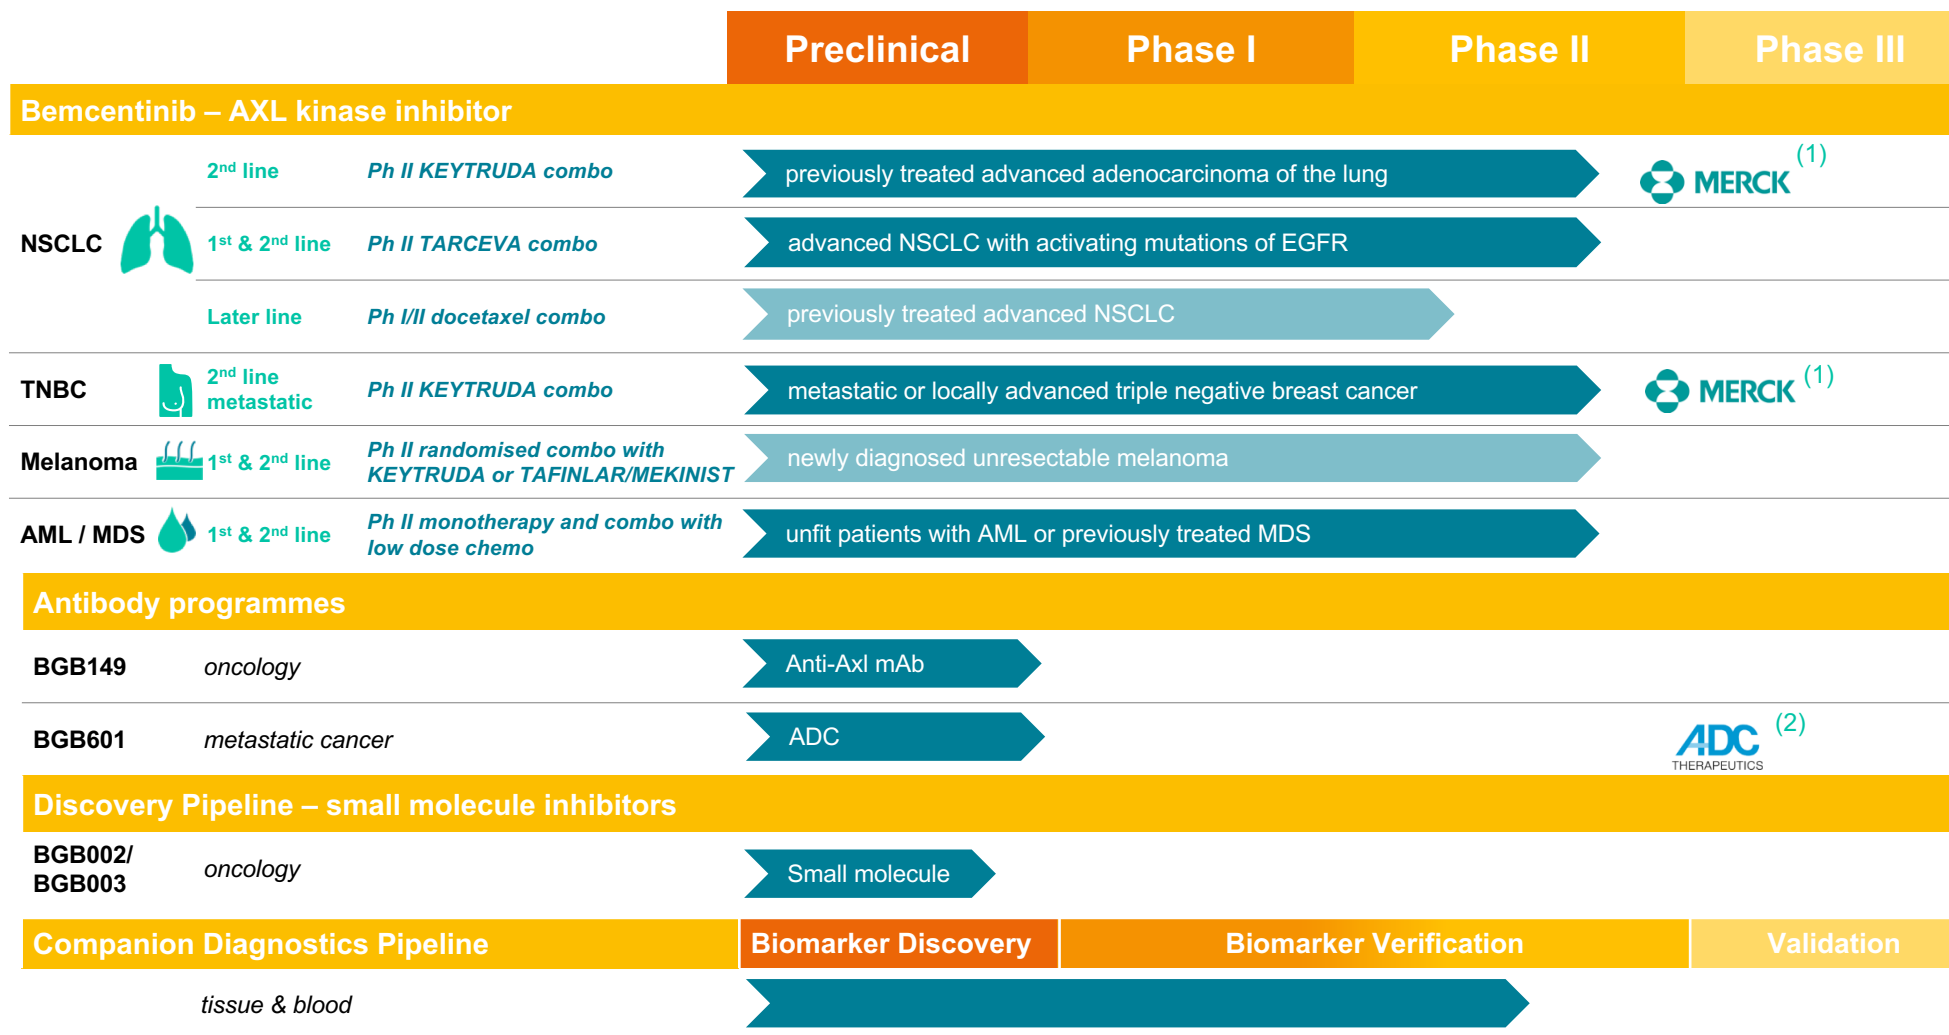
| | | | Preclinical | Phase I | Phase II | Phase III |
|---|---|---|---|---|---|---|

Bemcentinib – AXL kinase inhibitor

NSCLC

2$^{nd}$ line Ph II KEYTRUDA combo previously treated advanced adenocarcinoma of the lung MERCK (1)

1$^{st}$ & 2$^{nd}$ line Ph II TARCEVA combo advanced NSCLC with activating mutations of EGFR

Later line Ph I/II docetaxel combo previously treated advanced NSCLC

TNBC 2$^{nd}$ line metastatic Ph II KEYTRUDA combo metastatic or locally advanced triple negative breast cancer MERCK (1)

Melanoma 1$^{st}$ & 2$^{nd}$ line Ph II randomised combo with KEYTRUDA or TAFINLAR/MEKINIST newly diagnosed unresectable melanoma

AML / MDS 1$^{st}$ & 2$^{nd}$ line Ph II monotherapy and combo with low dose chemo unfit patients with AML or previously treated MDS

Antibody programmes

BGB149 oncology Anti-Axl mAb

BGB601 metastatic cancer ADC ADC THERAPEUTICS (2)

Discovery Pipeline – small molecule inhibitors

BGB002/ BGB003 oncology Small molecule

Companion Diagnostics Pipeline Biomarker Discovery Biomarker Verification Validation

tissue & blood